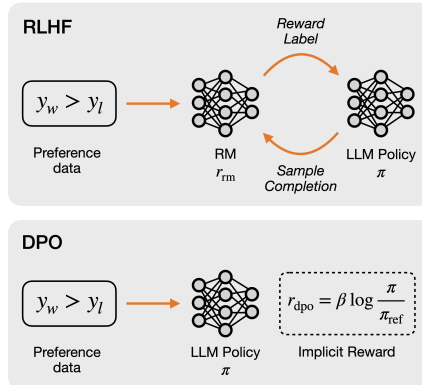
RLHF

Reward Label

$y_w > y_l$

Preference data

RM $r_{\text{rm}}$

LLM Policy $\pi$

Sample Completion

DPO

$y_w > y_l$

Preference data

LLM Policy $\pi$

$r_{\text{dpo}} = \beta \log \frac{\pi}{\pi_{\text{ref}}}$

Implicit Reward